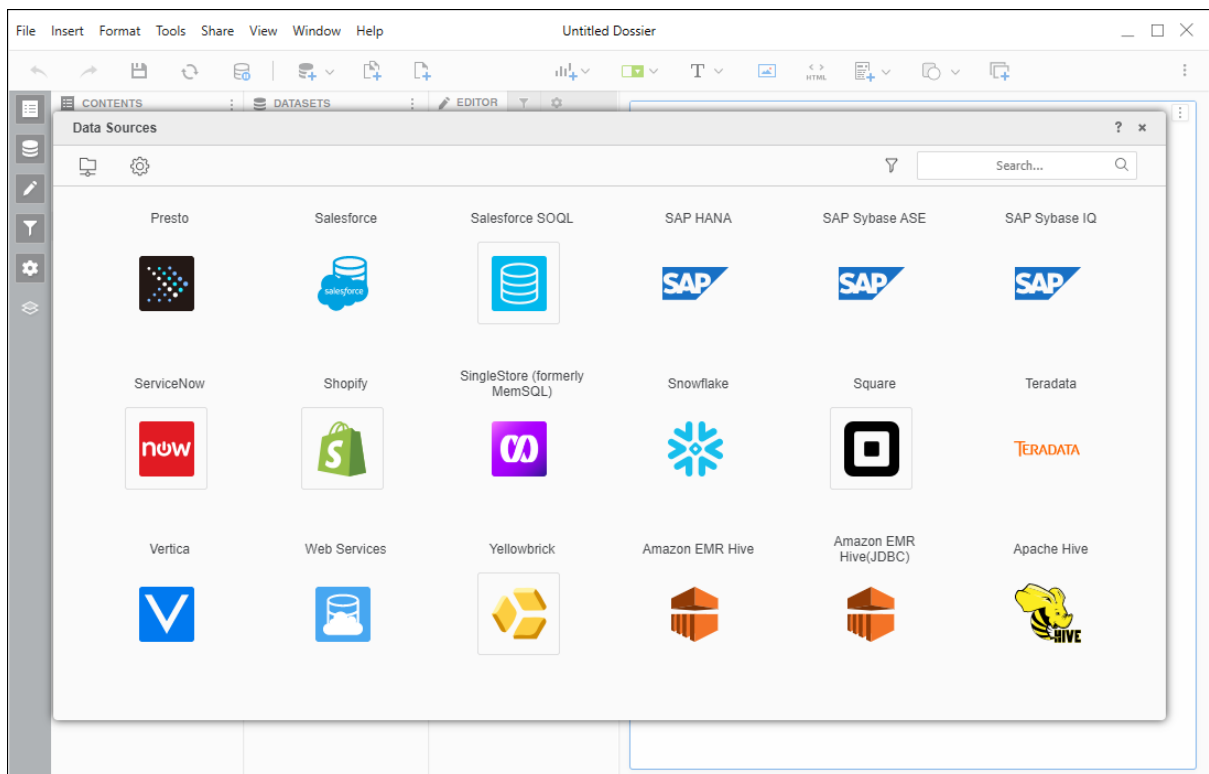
File Insert Format Tools Share View Window Help

Untitled Dossier

HTML

CONTENTS

DATASETS

EDITOR

Data Sources

? ×

Search...

Presto

Salesforce

salesforce

Salesforce SOQL

SAP HANA

SAP

SAP Sybase ASE

SAP

SAP Sybase IQ

SAP

ServiceNow

now

Shopify

SingleStore (formerly MemSQL)

Snowflake

Square

Teradata

TERADATA

Vertica

Web Services

Yellowbrick

Amazon EMR Hive

Amazon EMR Hive(JDBC)

Apache Hive

HIVE